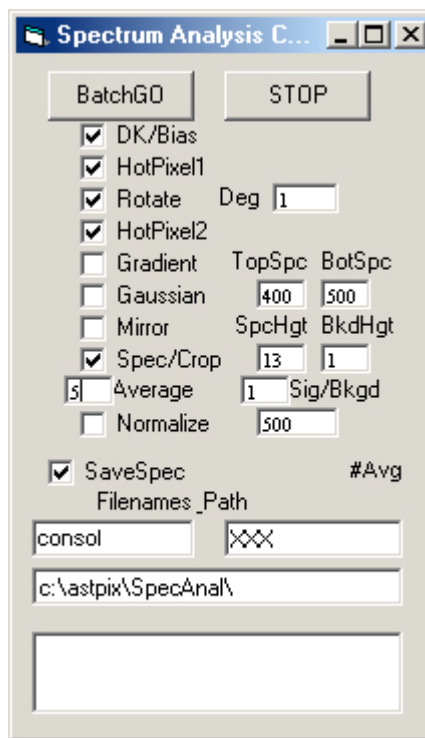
Spectrum Analysis C...

BatchGO
STOP

DK/Bias
HotPixel1
Rotate Deg 1
HotPixel2
Gradient TopSpc BotSpc
Gaussian 400 500
Mirror SpcHgt BkdHgt
Spec/Crop 13 1
5 Average 1 Sig/Bkgd
Normalize 500

SaveSpec #Avg
Filenames_Path
consol
XXX
c:\astpix\SpecAnal\